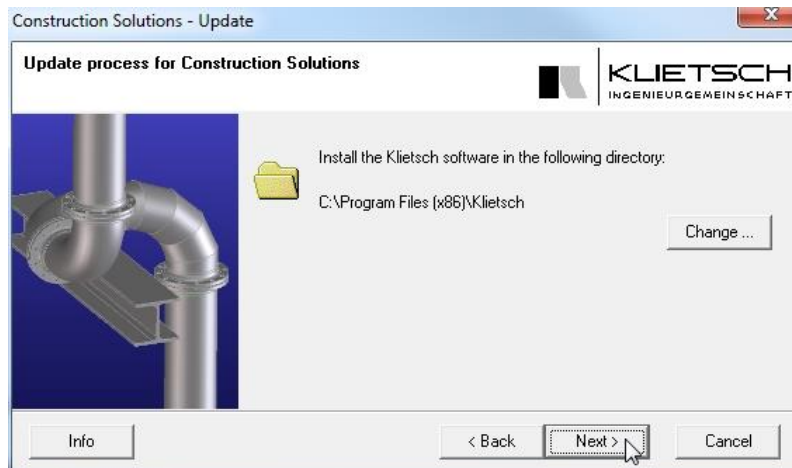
Construction Solutions - Update

Update process for Construction Solutions

KLIETSCH
INGENIEURGEMEINSCHAFT

Install the Klietsch software in the following directory:

C:\Program Files (x86)\Klietsch

Change ...

Info

< Back

Next >

Cancel